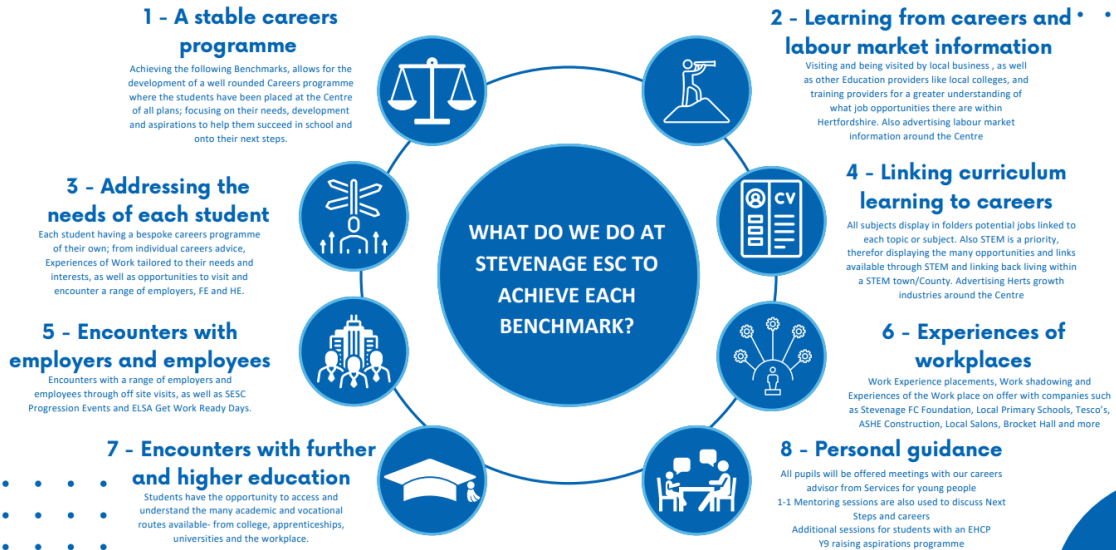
1 - A stable careers programme

Achieving the following Benchmarks, allows for the development of a well rounded Careers programme where the students have been placed at the Centre of all plans; focusing on their needs, development and aspirations to help them succeed in school and onto their next steps.

2 - Learning from careers and labour market information

Visiting and being visited by local business , as well as other Education providers like local colleges, and training providers for a greater understanding of what job opportunities there are within Hertfordshire. Also advertising labour market information around the Centre

3 - Addressing the needs of each student

Each student having a bespoke careers programme of their own; from individual careers advice, Experiences of Work tailored to their needs and interests, as well as opportunities to visit and encounter a range of employers, FE and HE.

WHAT DO WE DO AT STEVENAGE ESC TO ACHIEVE EACH BENCHMARK?

CV

4 - Linking curriculum learning to careers

All subjects display in folders potential jobs linked to each topic or subject. Also STEM is a priority, therefor displaying the many opportunities and links available through STEM and linking back living within a STEM town/County. Advertising Herts growth industries around the Centre

5 - Encounters with employers and employees

Encounters with a range of employers and employees through off site visits, as well as SESC Progression Events and ELSA Get Work Ready Days.

6 - Experiences of workplaces

Work Experience placements, Work shadowing and Experiences of the Work place on offer with companies such as Stevenage FC Foundation, Local Primary Schools, Tesco's, ASHE Construction, Local Salons, Brocket Hall and more

7 - Encounters with further and higher education

Students have the opportunity to access and understand the many academic and vocational routes available- from college, apprenticeships, universities and the workplace.

8 - Personal guidance

All pupils will be offered meetings with our careers advisor from Services for young people
1-1 Mentoring sessions are also used to discuss Next Steps and careers
Additional sessions for students with an EHCP
Y9 raising aspirations programme